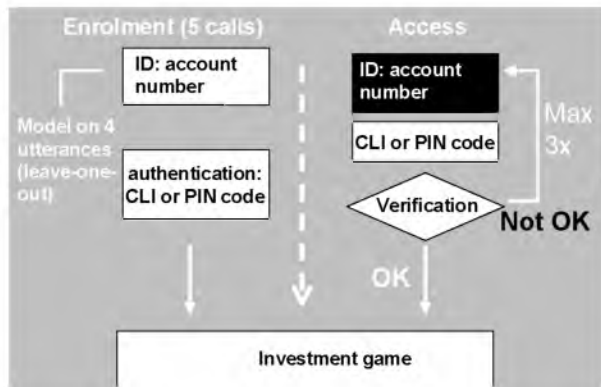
Enrolment (5 calls)

ID: account number

Model on 4 utterances (leave-one-out)

authentication: CLI or PIN code

Access

ID: account number

Max 3x

CLI or PIN code

Verification

Not OK

OK

Investment game